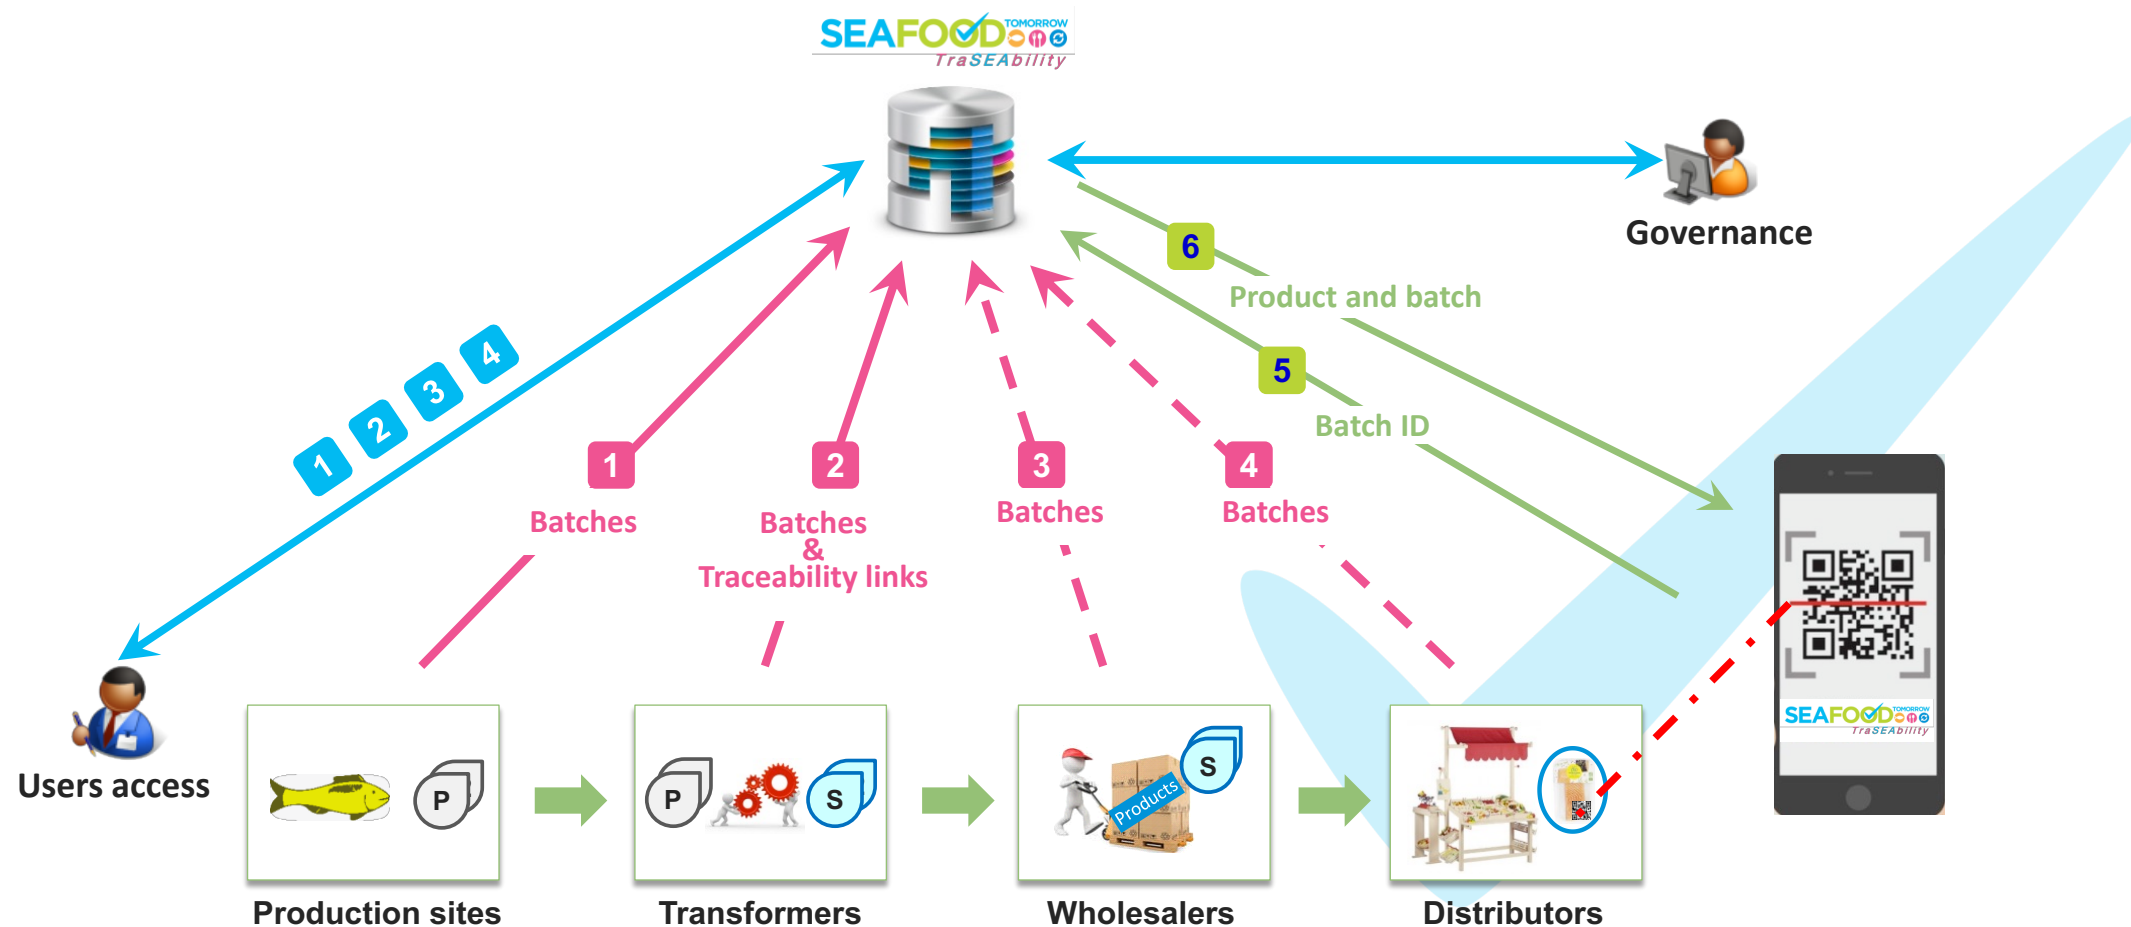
SEAFOOD TOMORROW
TraSEAbility

Governance

6
Product and batch
5
Batch ID

1 2 3 4

1
Batches

2
Batches
&
Traceability links

3
Batches

4
Batches

Users access

P

P

S

S

Products

SEAFOOD TOMORROW
TraSEAbility

Production sites

Transformers

Wholesalers

Distributors